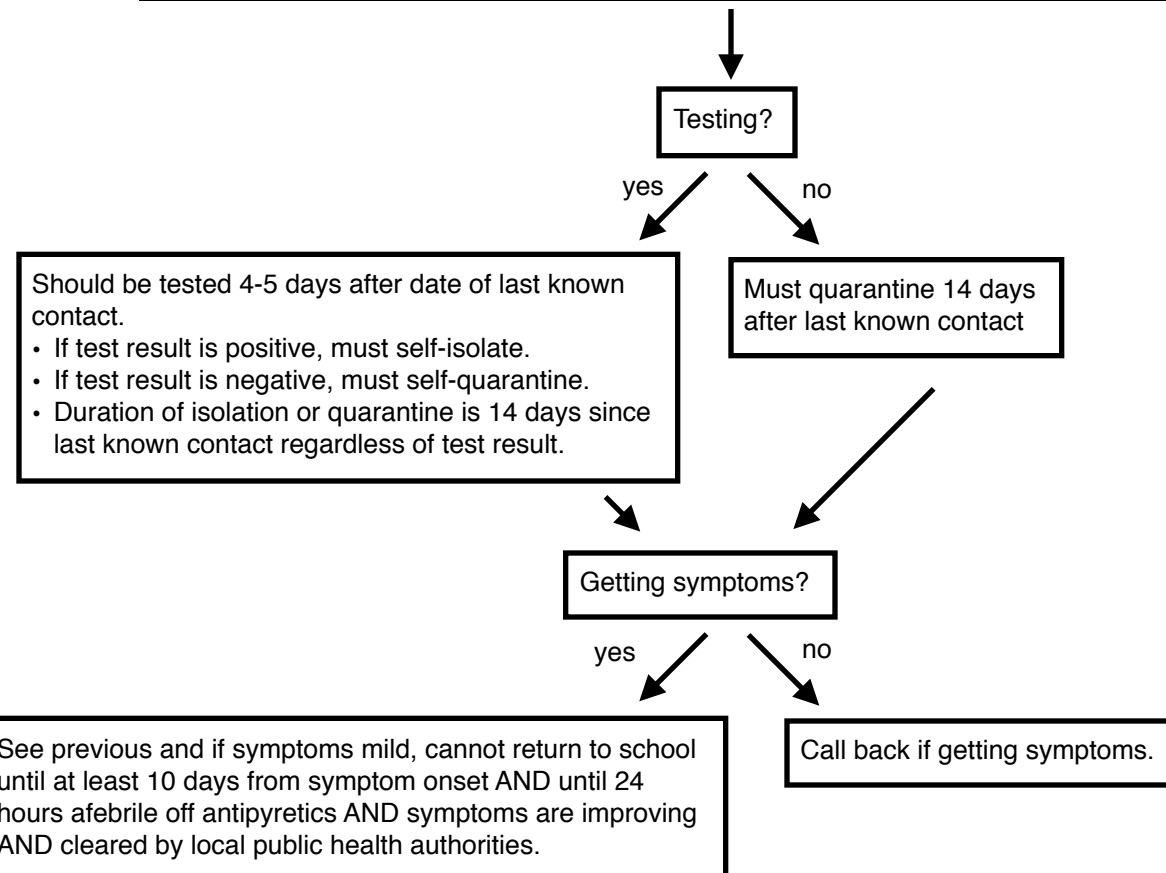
Testing?

yes

no

Should be tested 4-5 days after date of last known contact.
• If test result is positive, must self-isolate.
• If test result is negative, must self-quarantine.
• Duration of isolation or quarantine is 14 days since last known contact regardless of test result.

Must quarantine 14 days after last known contact

Getting symptoms?

yes

no

See previous and if symptoms mild, cannot return to school until at least 10 days from symptom onset AND until 24 hours afebrile off antipyretics AND symptoms are improving AND cleared by local public health authorities.

Call back if getting symptoms.